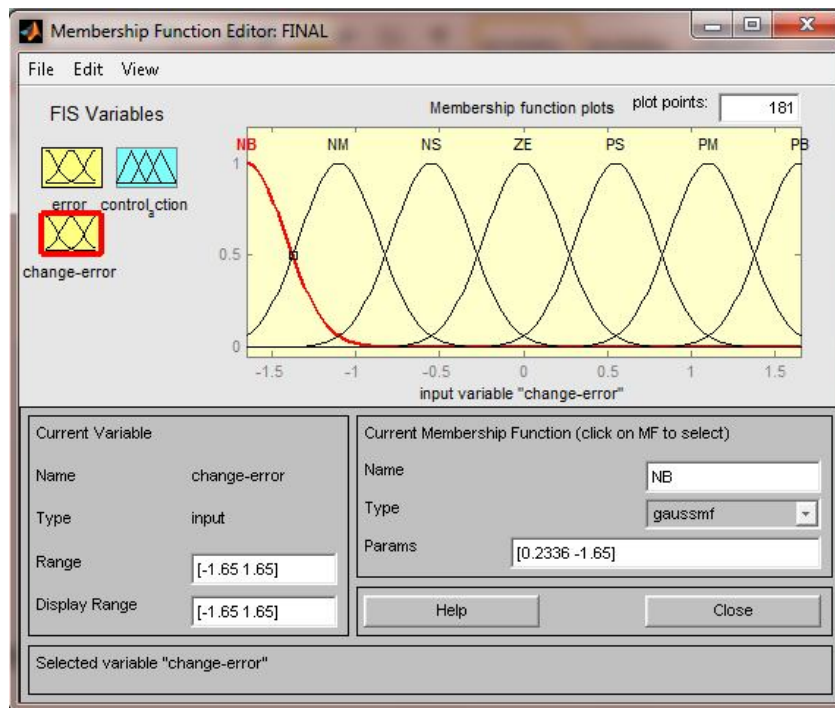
Membership Function Editor: FINAL

File Edit View

FIS Variables

error control_action

change-error

Membership function plots

plot points: 181

NB NM NS ZE PS PM PB

1

0.5

0

-1.5 -1 -0.5 0 0.5 1 1.5

input variable "change-error"

Current Variable

Name change-error

Type input

Range [-1.65 1.65]

Display Range [-1.65 1.65]

Current Membership Function (click on MF to select)

Name NB

Type gaussmf

Params [0.2336 -1.65]

Help

Close

Selected variable "change-error"